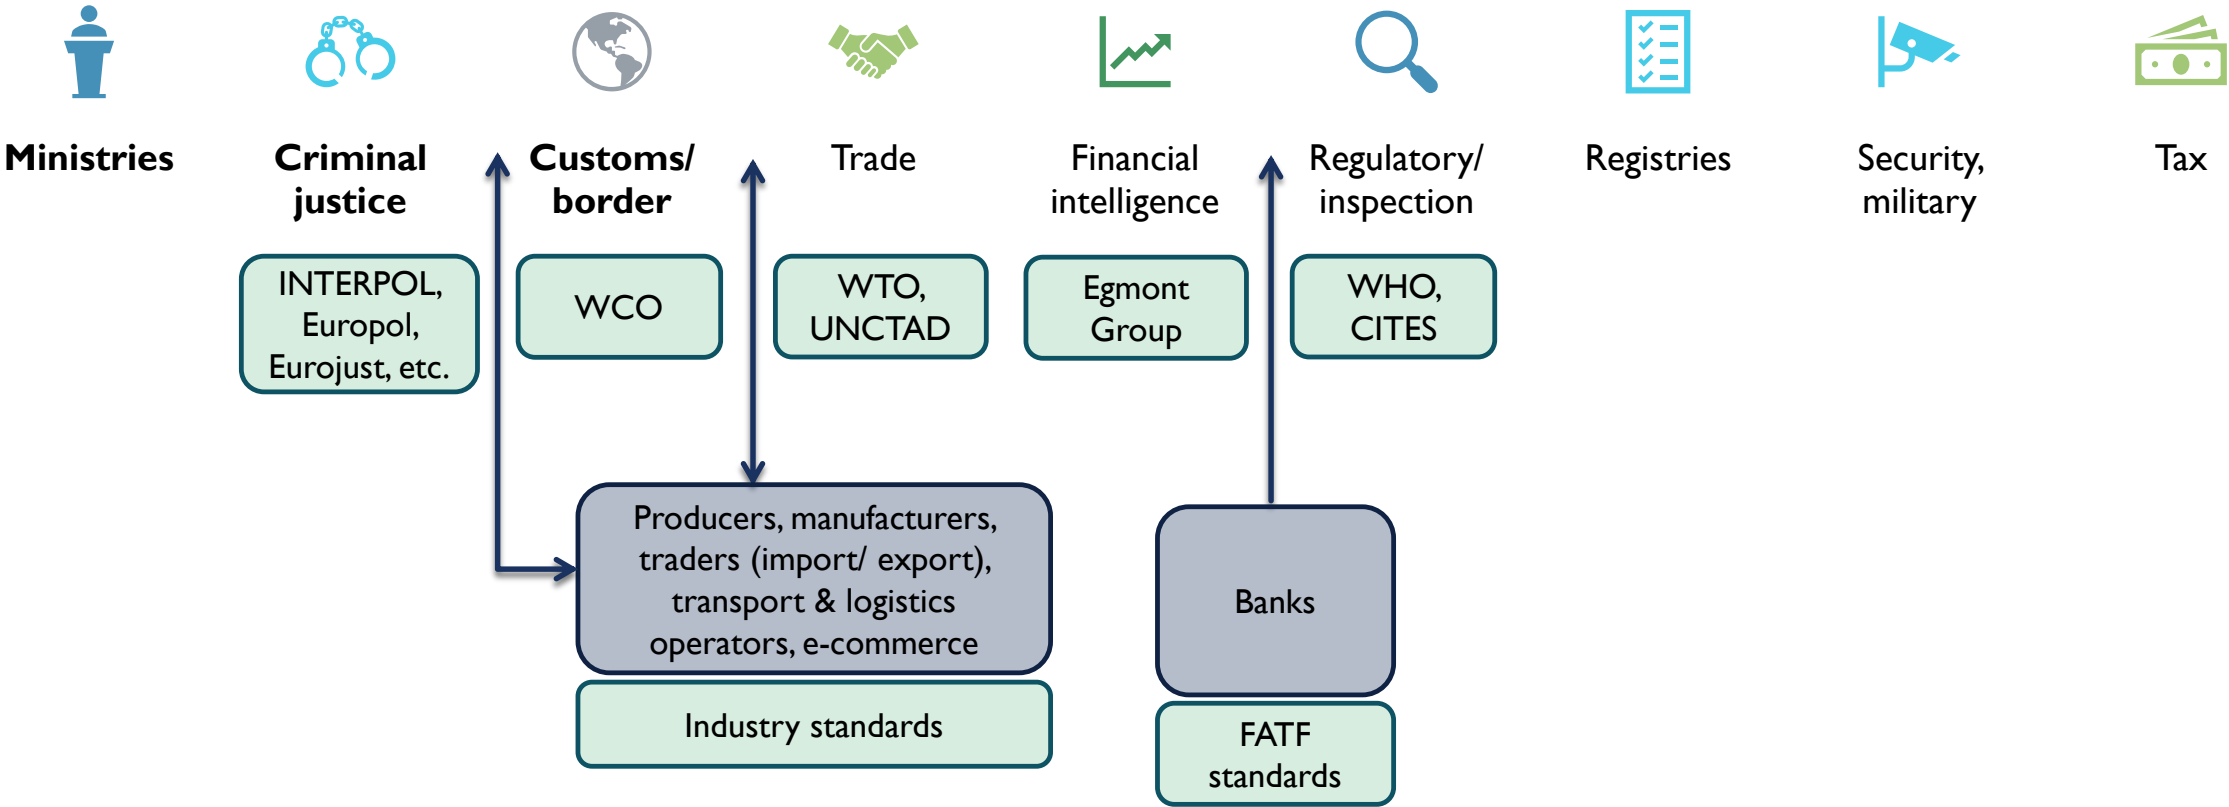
Ministries

Criminal justice

Customs/ border

Trade

Financial intelligence

Regulatory/ inspection

Registries

Security, military

Tax

INTERPOL, Europol, Eurojust, etc.

WCO

WTO, UNCTAD

Egmont Group

WHO, CITES

Producers, manufacturers, traders (import/ export), transport & logistics operators, e-commerce

Industry standards

Banks

FATF standards